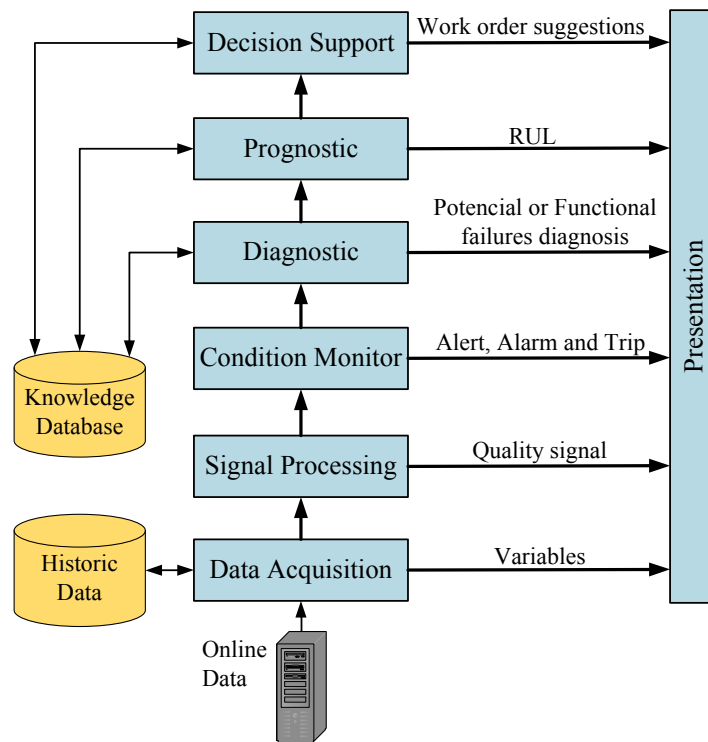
Decision Support
Work order suggestions
Prognostic
RUL
Diagnostic
Potencial or Functional failures diagnosis
Condition Monitor
Alert, Alarm and Trip
Signal Processing
Quality signal
Data Acquisition
Variables
Presentation
Knowledge Database
Historic Data
Online Data